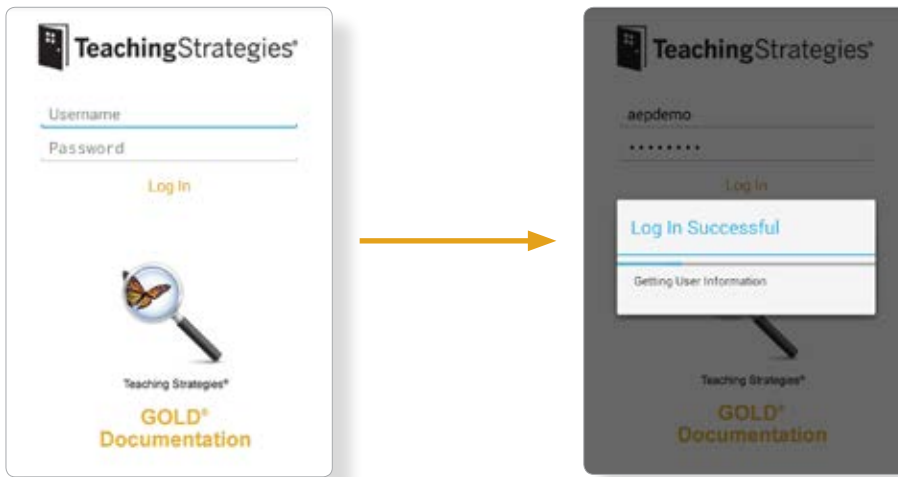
TeachingStrategies®

Username

Password

Log In

Teaching Strategies®

GOLD®
Documentation

TeachingStrategies®

aepdemo

•••••••••

Log In

Log In Successful

Getting User Information

Teaching Strategies®

GOLD®
Documentation